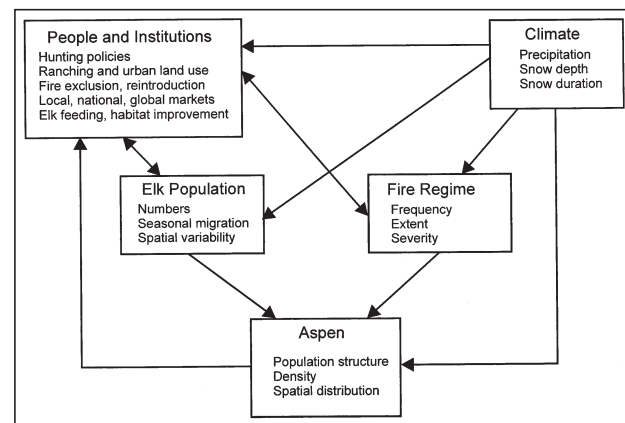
People and Institutions
Hunting policies
Ranching and urban land use
Fire exclusion, reintroduction
Local, national, global markets
Elk feeding, habitat improvement

Climate
Precipitation
Snow depth
Snow duration

Elk Population
Numbers
Seasonal migration
Spatial variability

Fire Regime
Frequency
Extent
Severity

Aspen
Population structure
Density
Spatial distribution